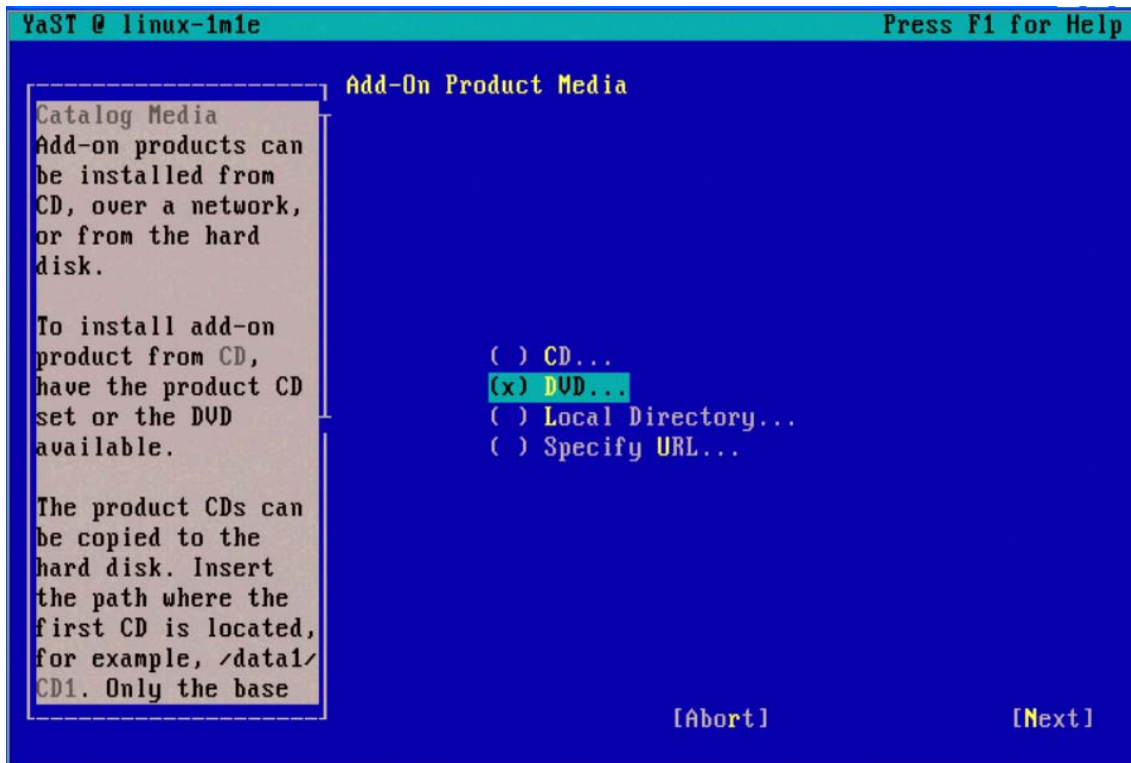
YaST @ linux-1m1e

Press F1 for Help

Add-On Product Media

Catalog Media
Add-on products can be installed from CD, over a network, or from the hard disk.

To install add-on product from CD, have the product CD set or the DVD available.

The product CDs can be copied to the hard disk. Insert the path where the first CD is located, for example, /data1/CD1. Only the base

( ) CD...
(x) DVD...
( ) Local Directory...
( ) Specify URL...

[Abort]

[Next]